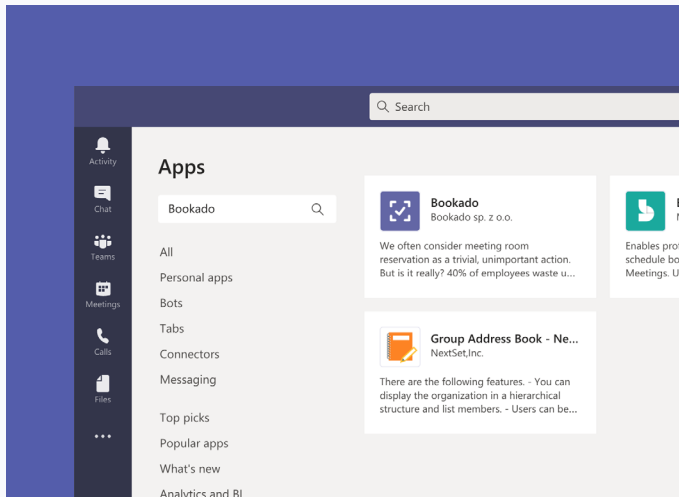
Search

Activity
Chat
Teams
Meetings
Calls
Files
...

Apps

Bookado

All
Personal apps
Bots
Tabs
Connectors
Messaging

Top picks
Popular apps
What's new
Analytics and BI

Bookado
Bookado sp. z o.o.
We often consider meeting room reservation as a trivial, unimportant action. But is it really? 40% of employees waste u...

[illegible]
N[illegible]
Enables pro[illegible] schedule bo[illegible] Meetings. U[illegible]

Group Address Book - Ne...
NextSet,Inc.
There are the following features. - You can display the organization in a hierarchical structure and list members. - Users can be...